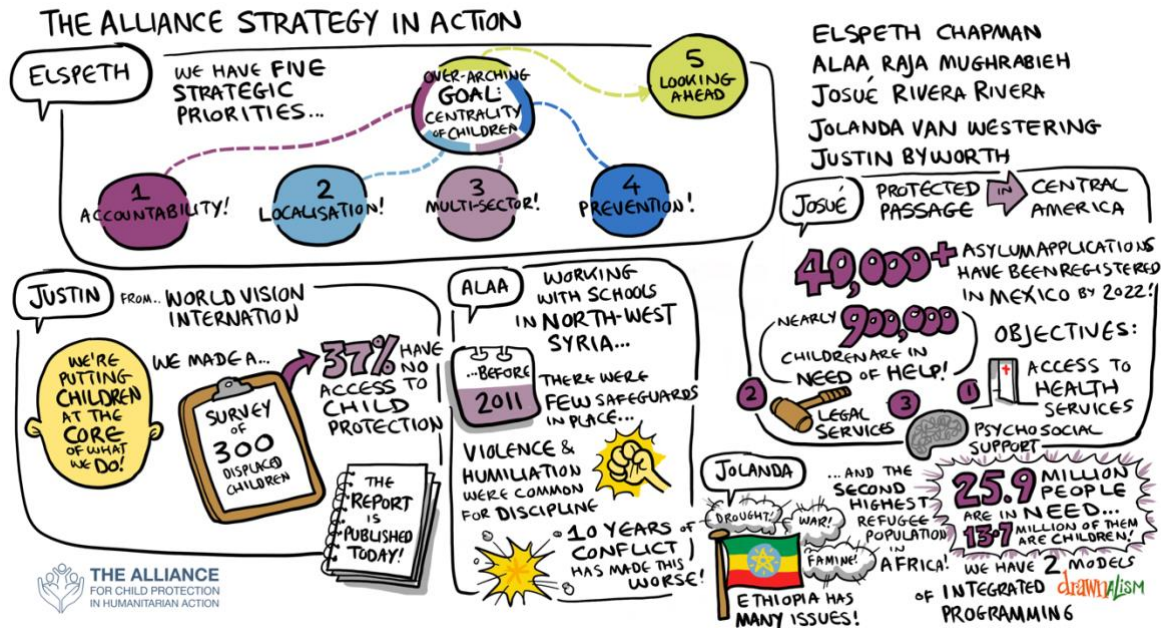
THE ALLIANCE STRATEGY IN ACTION

ELSPETH

WE HAVE FIVE STRATEGIC PRIORITIES...

OVER-ARCHING GOAL: CENTRALITY OF CHILDREN

5 LOOKING AHEAD

1 ACCOUNTABILITY!

2 LOCALISATION!

3 MULTI-SECTOR!

4 PREVENTION!

ELSPETH CHAPMAN
ALAA RAJA MUGHRABIEH
JOSUÉ RIVERA RIVERA
JOLANDA VAN WESTERING
JUSTIN BYWORTH

JOSUÉ

PROTECTED PASSAGE IN CENTRAL AMERICA

40,000+ ASYLUM APPLICATIONS HAVE BEEN REGISTERED IN MEXICO BY 2022!

NEARLY 900,000 CHILDREN ARE IN NEED OF HELP!

OBJECTIVES:

1 ACCESS TO HEALTH SERVICES

2 LEGAL SERVICES

3 PSYCHOSOCIAL SUPPORT

JUSTIN FROM... WORLD VISION INTERNATION

WE'RE PUTTING CHILDREN AT THE CORE OF WHAT WE DO!

WE MADE A...

SURVEY OF 300 DISPLACED CHILDREN

37% HAVE NO ACCESS TO CHILD PROTECTION

THE REPORT IS PUBLISHED TODAY!

ALAA

WORKING WITH SCHOOLS IN NORTH-WEST SYRIA...

...BEFORE 2011

THERE WERE FEW SAFEGUARDS IN PLACE...

VIOLENCE & HUMILIATION WERE COMMON FOR DISCIPLINE

10 YEARS OF CONFLICT HAS MADE THIS WORSE!

JOLANDA

DROUGHT! WAR! FAMINE!

ETHIOPIA HAS MANY ISSUES!

...AND THE SECOND HIGHEST REFUGEE POPULATION IN AFRICA!

25.9 MILLION PEOPLE ARE IN NEED... 13.7 MILLION OF THEM ARE CHILDREN!

WE HAVE 2 MODELS OF INTEGRATED PROGRAMMING

drawnalism

THE ALLIANCE FOR CHILD PROTECTION IN HUMANITARIAN ACTION